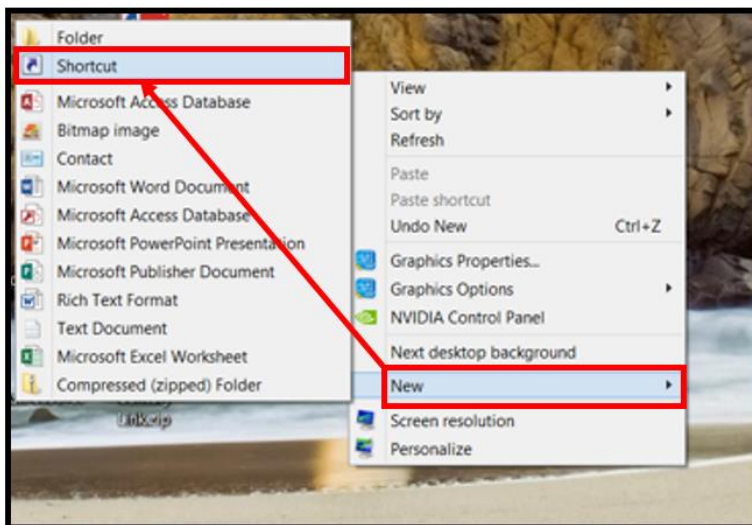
Folder
Shortcut
Microsoft Access Database
Bitmap image
Contact
Microsoft Word Document
Microsoft Access Database
Microsoft PowerPoint Presentation
Microsoft Publisher Document
Rich Text Format
Text Document
Microsoft Excel Worksheet
Compressed (zipped) Folder

View
Sort by
Refresh
Paste
Paste shortcut
Undo New Ctrl+Z
Graphics Properties...
Graphics Options
NVIDIA Control Panel
Next desktop background
New
Screen resolution
Personalize

Unksip